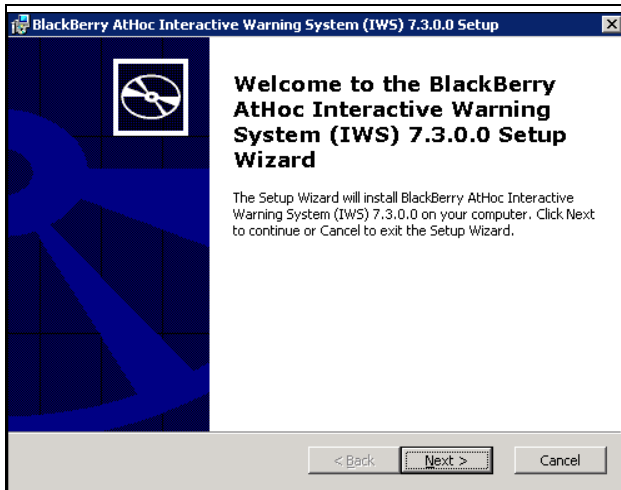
BlackBerry AtHoc Interactive Warning System (IWS) 7.3.0.0 Setup

Welcome to the BlackBerry AtHoc Interactive Warning System (IWS) 7.3.0.0 Setup Wizard

The Setup Wizard will install BlackBerry AtHoc Interactive Warning System (IWS) 7.3.0.0 on your computer. Click Next to continue or Cancel to exit the Setup Wizard.

< Back

Next >

Cancel